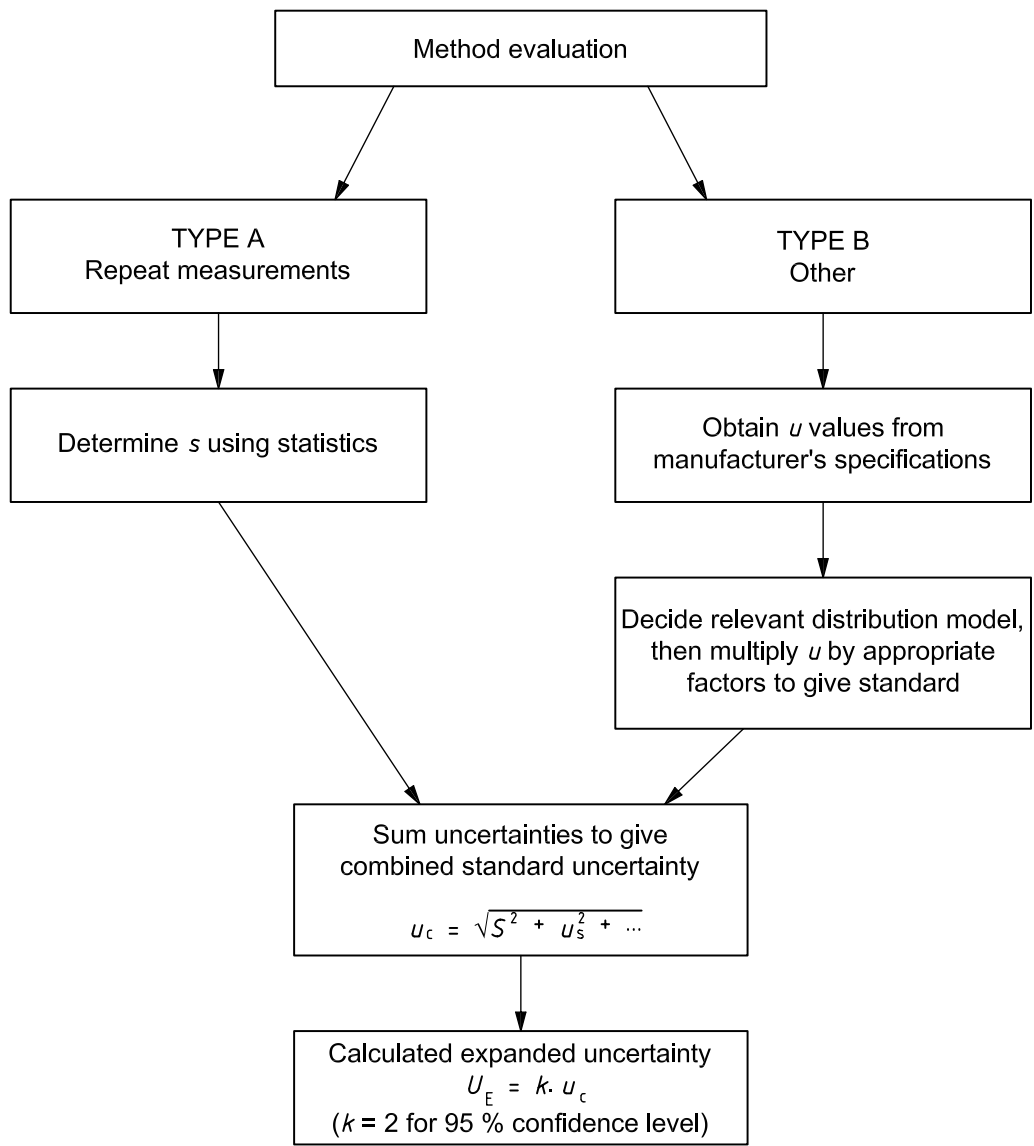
Method evaluation

TYPE A
Repeat measurements

TYPE B
Other

Determine $s$ using statistics

Obtain $u$ values from manufacturer's specifications

Decide relevant distribution model, then multiply $u$ by appropriate factors to give standard

Sum uncertainties to give combined standard uncertainty

$u_c = \sqrt{S^2 + u_s^2 + \cdots}$

Calculated expanded uncertainty
$U_E = k \cdot u_c$
($k$ = 2 for 95 % confidence level)